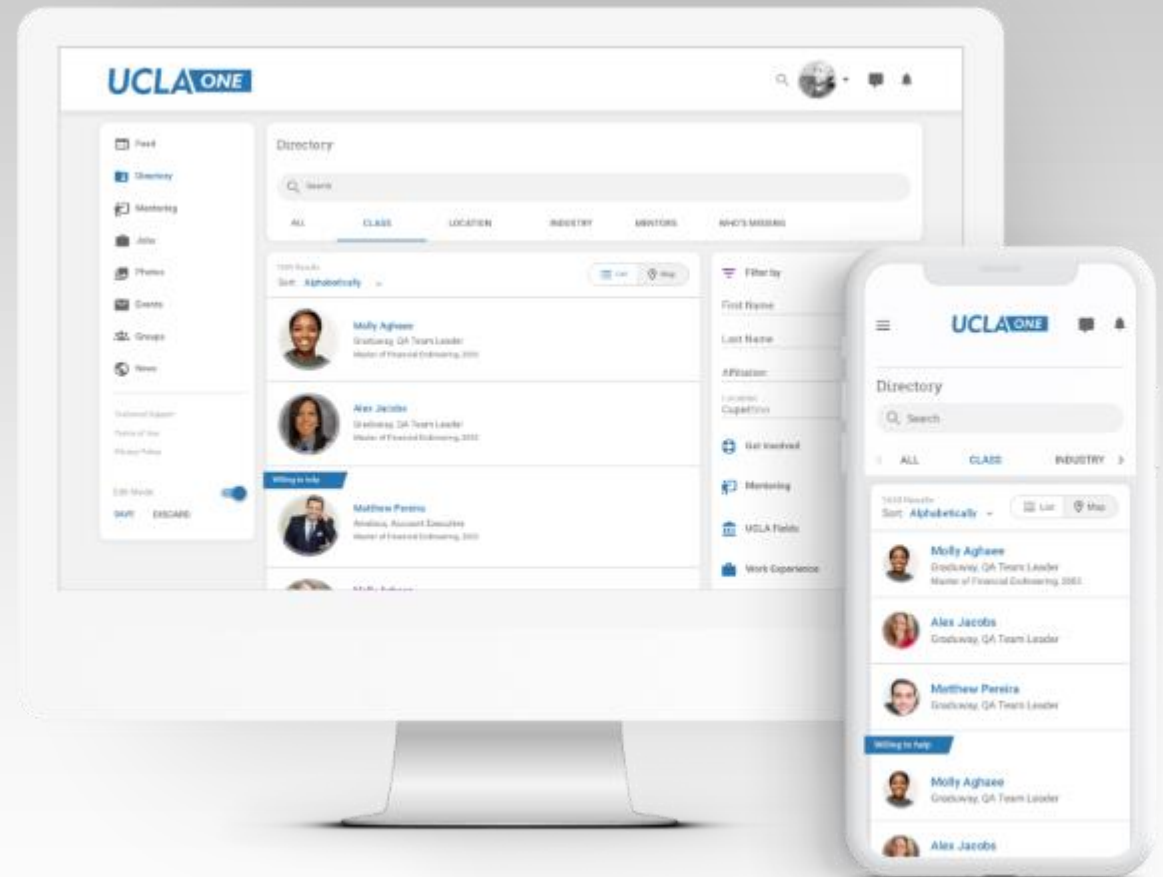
UCLA ONE

Feed
Directory
Mentoring
Jobs
Photos
Events
Groups
News

Technical Support
Terms of Use
Privacy Policy

Edit Mode
SAVE DISCARD

Directory

Search

ALL CLASS LOCATION INDUSTRY MENTORS WHO'S MISSING

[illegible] Results
Sort: Alphabetically

List Map

Molly Aghaee
Graduway, QA Team Leader
Master of Financial Engineering, 2002

Alex Jacobs
Graduway, QA Team Leader
Master of Financial Engineering, 2002

Willing to help

Matthew Pereira
Amelica, Account Executive
Master of Financial Engineering, 2002

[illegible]

Filter by
First Name
Last Name
Affiliation
Location
Cupertino
Get involved
Mentoring
UCLA Fields
Work Experience

UCLA ONE

Directory

Search

ALL CLASS INDUSTRY

1458 Results
Sort: Alphabetically

List Map

Molly Aghaee
Graduway, QA Team Leader
Master of Financial Engineering, 2002

Alex Jacobs
Graduway, QA Team Leader

Matthew Pereira
Graduway, QA Team Leader

Willing to help

Molly Aghaee
Graduway, QA Team Leader

Alex Jacobs